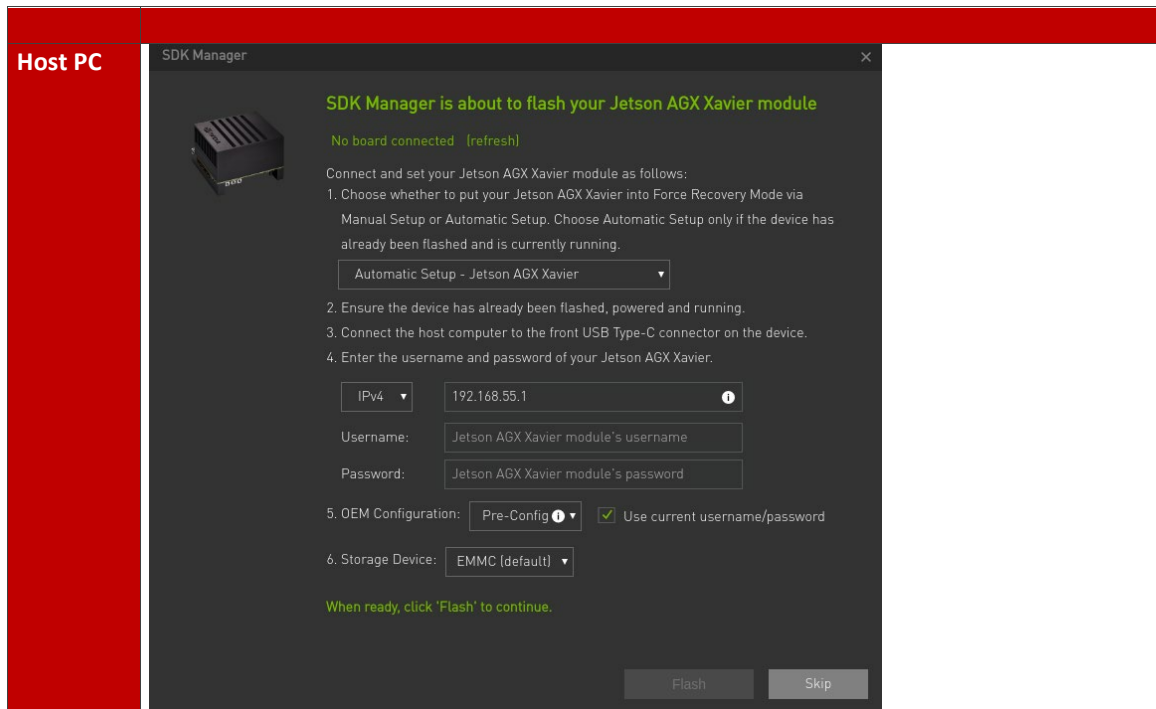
Host PC

SDK Manager

×

SDK Manager is about to flash your Jetson AGX Xavier module

No board connected (refresh)

Connect and set your Jetson AGX Xavier module as follows:
1. Choose whether to put your Jetson AGX Xavier into Force Recovery Mode via Manual Setup or Automatic Setup. Choose Automatic Setup only if the device has already been flashed and is currently running.

Automatic Setup - Jetson AGX Xavier ▾

2. Ensure the device has already been flashed, powered and running.
3. Connect the host computer to the front USB Type-C connector on the device.
4. Enter the username and password of your Jetson AGX Xavier.

IPv4 ▾ 192.168.55.1

Username: Jetson AGX Xavier module's username

Password: Jetson AGX Xavier module's password

5. OEM Configuration: Pre-Config ▾ Use current username/password

6. Storage Device: EMMC (default) ▾

When ready, click 'Flash' to continue.

Flash Skip